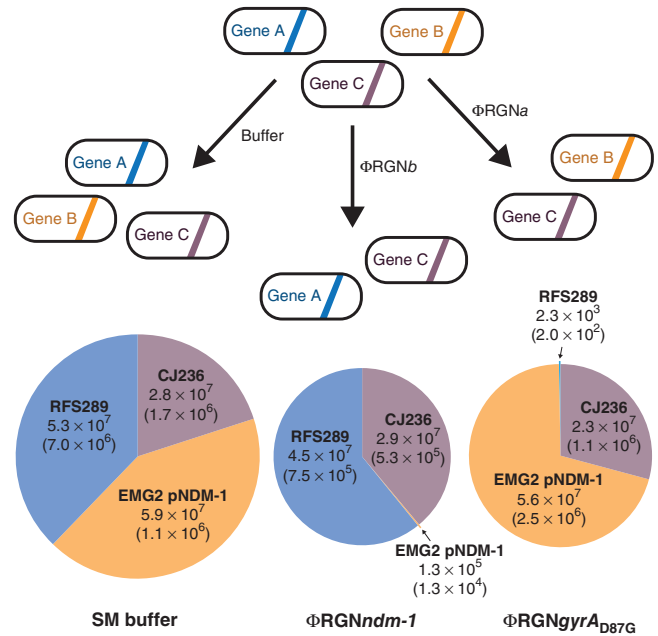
Gene A

Gene B

Gene C

Buffer

ΦRGN$b$

ΦRGN$a$

Gene A

Gene B

Gene C

Gene C

Gene A

Gene B

Gene C

RFS289
$5.3 \times 10^7$
$(7.0 \times 10^6)$

CJ236
$2.8 \times 10^7$
$(1.7 \times 10^6)$

EMG2 pNDM-1
$5.9 \times 10^7$
$(1.1 \times 10^6)$

RFS289
$4.5 \times 10^7$
$(7.5 \times 10^5)$

CJ236
$2.9 \times 10^7$
$(5.3 \times 10^5)$

EMG2 pNDM-1
$1.3 \times 10^5$
$(1.3 \times 10^4)$

RFS289
$2.3 \times 10^3$
$(2.0 \times 10^2)$

CJ236
$2.3 \times 10^7$
$(1.1 \times 10^6)$

EMG2 pNDM-1
$5.6 \times 10^7$
$(2.5 \times 10^6)$

SM buffer

ΦRGN$ndm$-$1$

ΦRGN$gyrA_{D87G}$